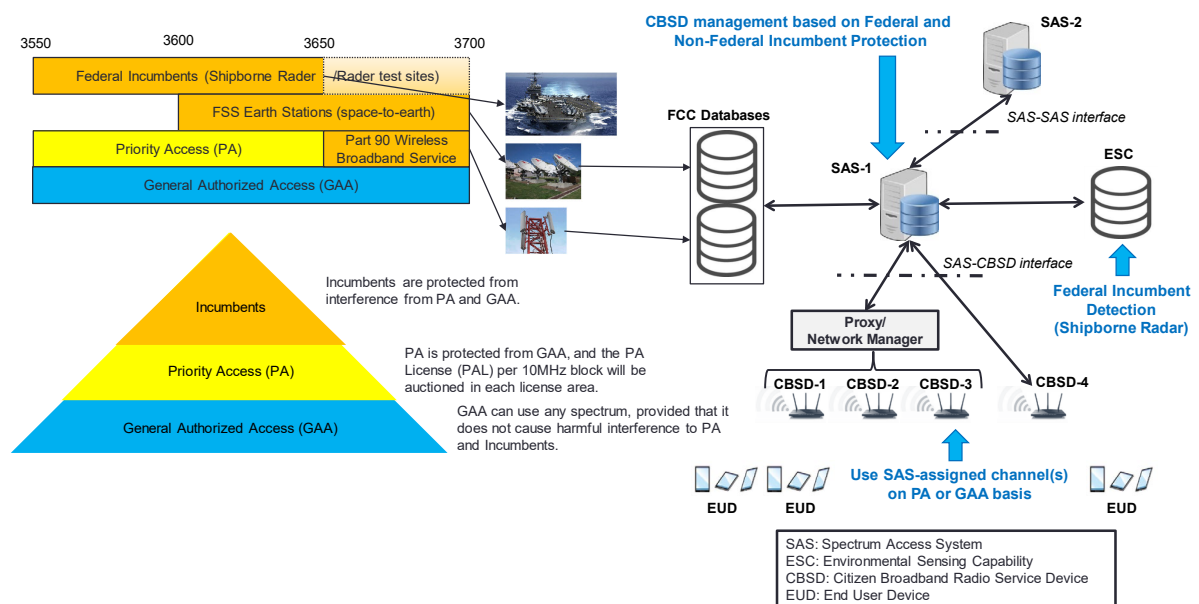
3550 3600 3650 3700

Federal Incumbents (Shipborne Rader /Rader test sites)

FSS Earth Stations (space-to-earth)

Priority Access (PA)

Part 90 Wireless Broadband Service

General Authorized Access (GAA)

Incumbents

Priority Access (PA)

General Authorized Access (GAA)

Incumbents are protected from interference from PA and GAA.

PA is protected from GAA, and the PA License (PAL) per 10MHz block will be auctioned in each license area.

GAA can use any spectrum, provided that it does not cause harmful interference to PA and Incumbents.

CBSD management based on Federal and Non-Federal Incumbent Protection

SAS-2

SAS-SAS interface

FCC Databases

SAS-1

ESC

SAS-CBSD interface

Federal Incumbent Detection (Shipborne Radar)

Proxy/ Network Manager

CBSD-1 CBSD-2 CBSD-3

CBSD-4

Use SAS-assigned channel(s) on PA or GAA basis

EUD EUD EUD

SAS: Spectrum Access System
ESC: Environmental Sensing Capability
CBSD: Citizen Broadband Radio Service Device
EUD: End User Device